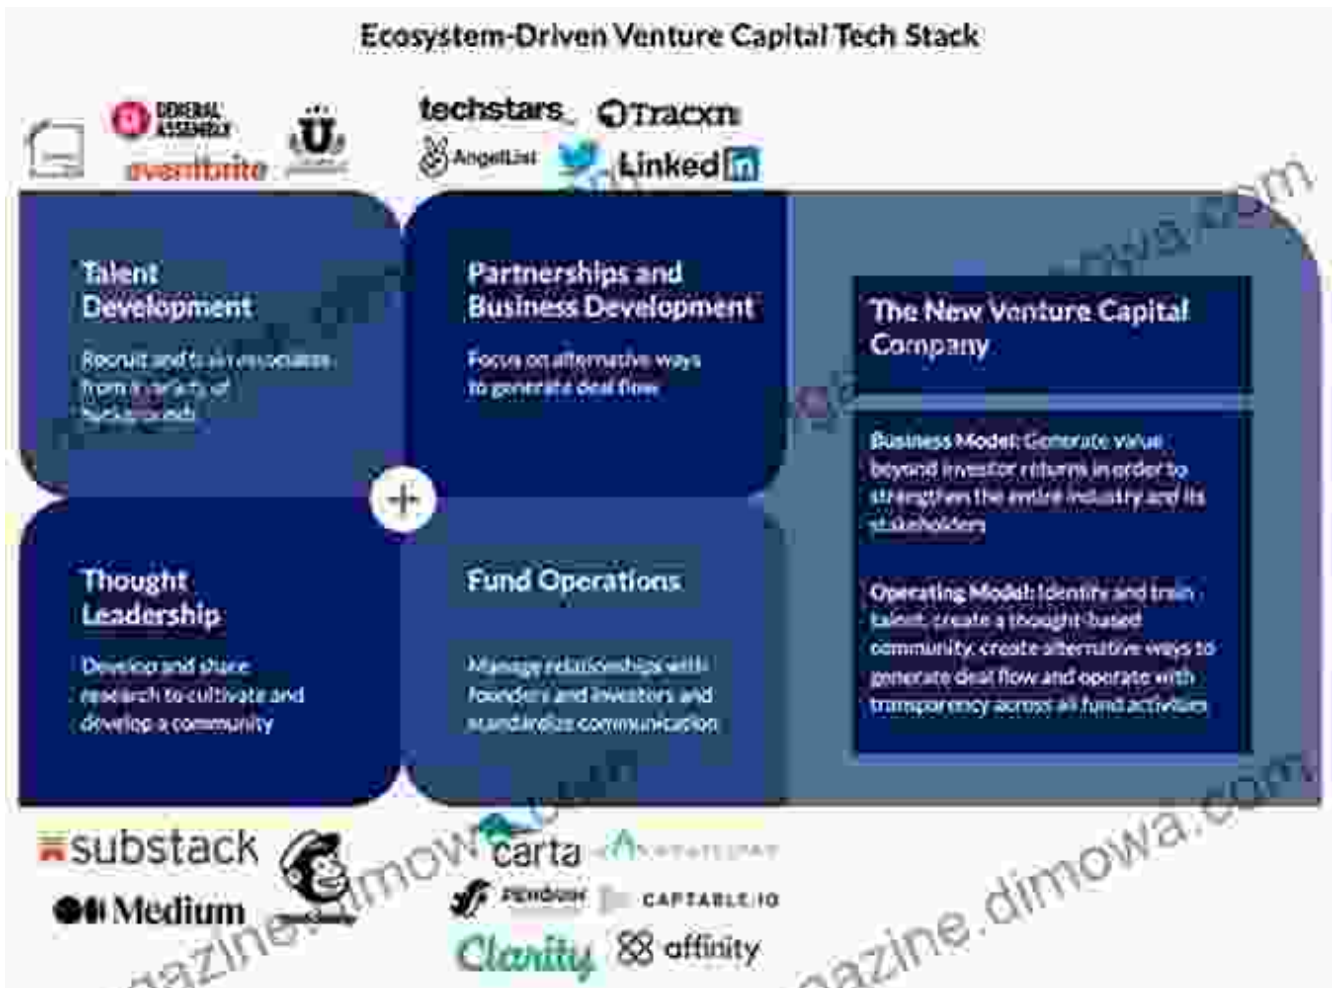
Ecosystem-Driven Venture Capital Tech Stack

GENERAL ASSEMBLY
eventbrite
techstars
Tracxn
AngelList
LinkedIn

Talent Development

Recruit and train associates from a variety of backgrounds

Partnerships and Business Development

Focus on alternative ways to generate deal flow

The New Venture Capital Company

Business Model: Generate value beyond investor returns in order to strengthen the entire industry and its stakeholders

Operating Model: Identify and train talent, create a thought-based community, create alternative ways to generate deal flow and operate with transparency across all fund activities

Thought Leadership

Develop and share research to cultivate and develop a community

Fund Operations

Manage relationships with founders and investors and standardize communication

substack
Medium
carta
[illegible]
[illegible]
CAPTABLE.IO
Clarity
affinity

magazine.dimowa.com
magazine.dimowa.com
magazine.dimowa.com